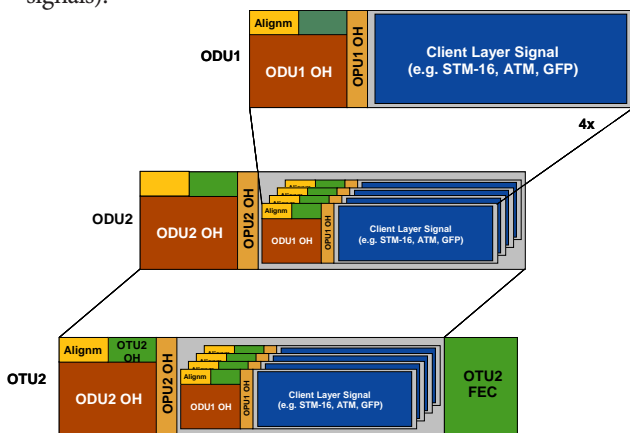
signals).

Alignm

ODU1

ODU1 OH

OPU1 OH

Client Layer Signal (e.g. STM-16, ATM, GFP)

4x

ODU2

ODU2 OH

OPU2 OH

Alignm

Alignm

ODU1 OH

OPU1 OH

Client Layer Signal (e.g. STM-16, ATM, GFP)

OTU2

Alignm

OTU2 OH

ODU2 OH

OPU2 OH

Alignm

ODU1 OH

OPU1 OH

Client Layer Signal (e.g. STM-16, ATM, GFP)

OTU2 FEC